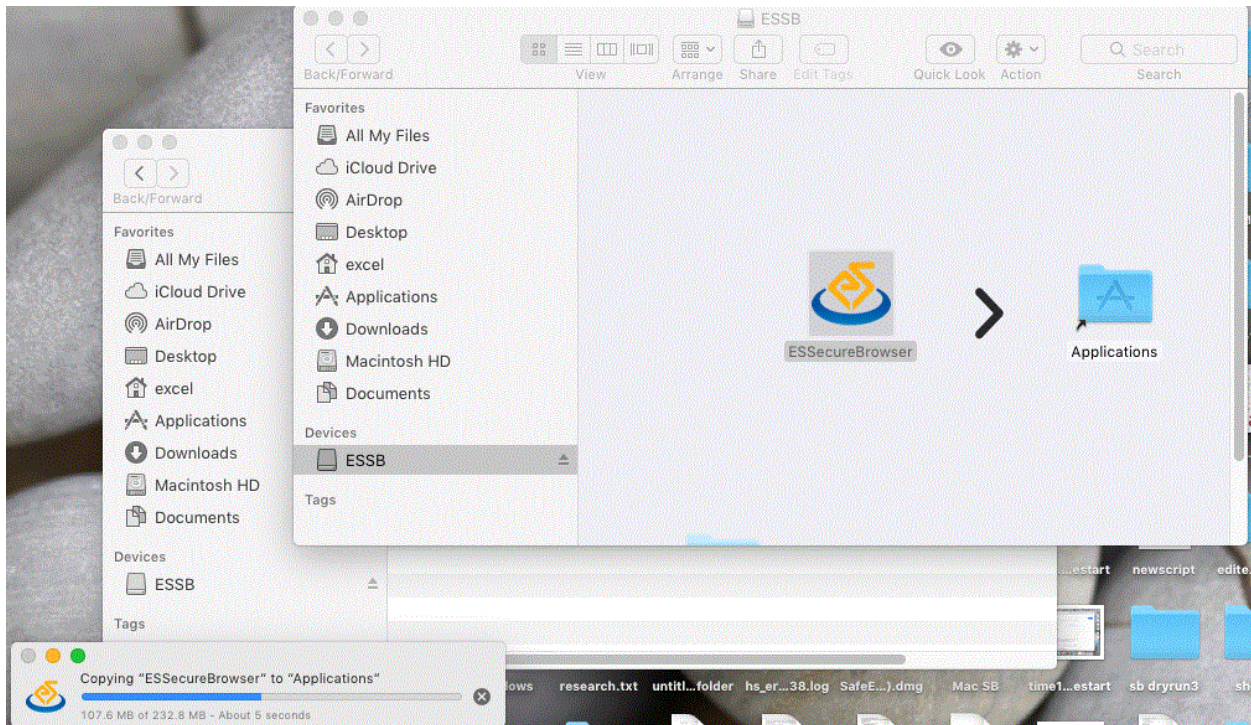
ESSB

Back/Forward

View

Arrange

Share

Edit Tags

Quick Look

Action

Search

Search

Favorites

All My Files

iCloud Drive

AirDrop

Desktop

excel

Applications

Downloads

Macintosh HD

Documents

Devices

ESSB

Tags

ESSecureBrowser

Applications

Back/Forward

Favorites

All My Files

iCloud Drive

AirDrop

Desktop

excel

Applications

Downloads

Macintosh HD

Documents

Devices

ESSB

Tags

...estart

newscript

edite.

Copying "ESSecureBrowser" to "Applications"

107.6 MB of 232.8 MB - About 5 seconds

lows

research.txt

untitl...folder

hs_er...38.log

SafeE...).dmg

Mac SB

time1...estart

sb dryrun3

sh